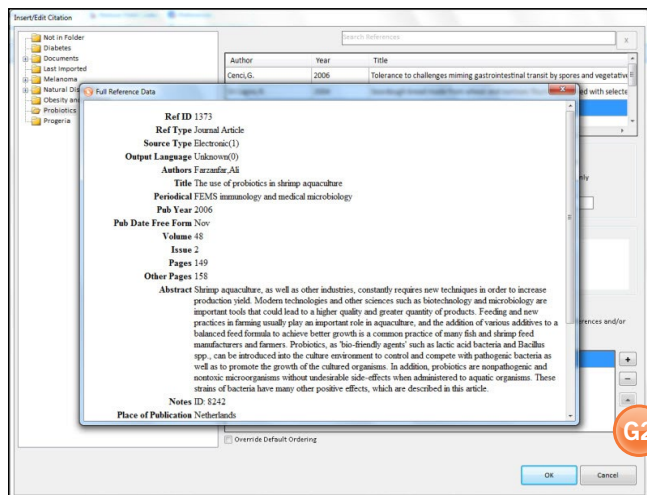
Insert/Edit Citation

Not in Folder
Diabetes
Documents
Last Imported
Melanoma
Natural Di
Obesity an
Probiotics
Progeria

Search References

x

| Author | Year | Title |
|---|---|---|
| Cenci,G. | 2006 | Tolerance to challenges miming gastrointestinal transit by spores and vegetative |
| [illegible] | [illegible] | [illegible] ed with selecte |

Full Reference Data

Ref ID 1373
Ref Type Journal Article
Source Type Electronic(1)
Output Language Unknown(0)
Authors Farzanfar,Ali
Title The use of probiotics in shrimp aquaculture
Periodical FEMS immunology and medical microbiology
Pub Year 2006
Pub Date Free Form Nov
Volume 48
Issue 2
Pages 149
Other Pages 158
Abstract Shrimp aquaculture, as well as other industries, constantly requires new techniques in order to increase production yield. Modern technologies and other sciences such as biotechnology and microbiology are important tools that could lead to a higher quality and greater quantity of products. Feeding and new practices in farming usually play an important role in aquaculture, and the addition of various additives to a balanced feed formula to achieve better growth is a common practice of many fish and shrimp feed manufacturers and farmers. Probiotics, as 'bio-friendly agents' such as lactic acid bacteria and Bacillus spp., can be introduced into the culture environment to control and compete with pathogenic bacteria as well as to promote the growth of the cultured organisms. In addition, probiotics are nonpathogenic and nontoxic microorganisms without undesirable side-effects when administered to aquatic organisms. These strains of bacteria have many other positive effects, which are described in this article.
Notes ID: 8242
Place of Publication Netherlands

nly

rences and/or

+
−

Override Default Ordering

G2

OK
Cancel